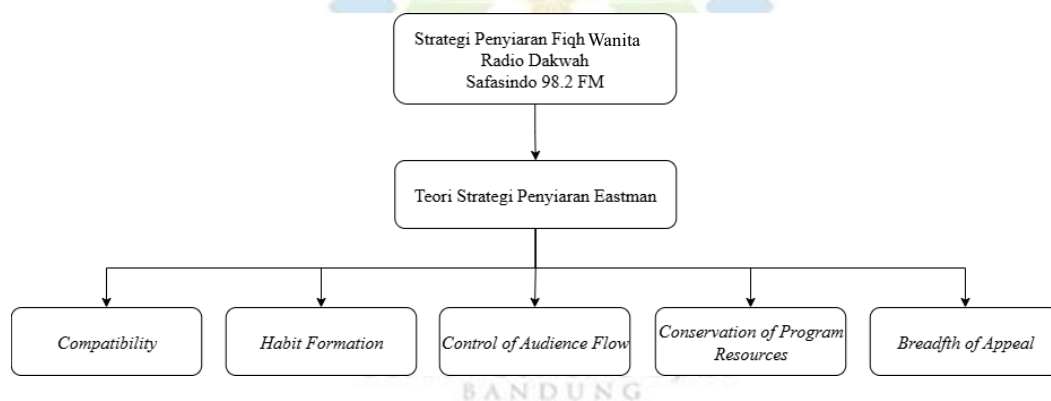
Strategi Penyiaran Fiqh Wanita
Radio Dakwah
Safasindo 98.2 FM

Teori Strategi Penyiaran Eastman

Compatibility

Habit Formation

Control of Audience Flow

Conservation of Program Resources

Breadfth of Appeal

BANDUNG